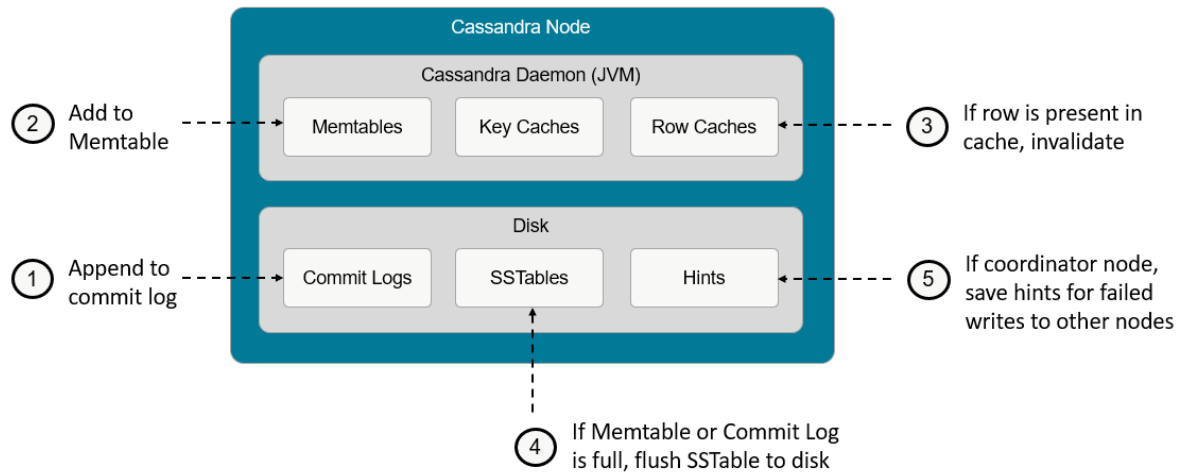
Cassandra Node

Cassandra Daemon (JVM)

2 Add to Memtable

Memtables

Key Caches

Row Caches

3 If row is present in cache, invalidate

Disk

1 Append to commit log

Commit Logs

SSTables

Hints

5 If coordinator node, save hints for failed writes to other nodes

4 If Memtable or Commit Log is full, flush SSTable to disk